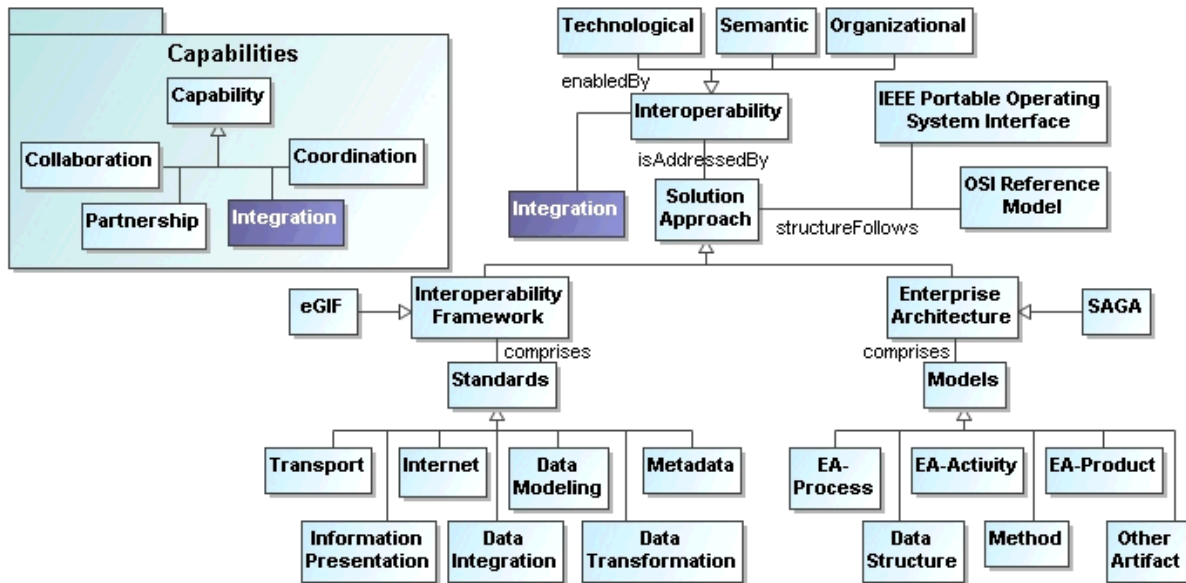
Capabilities

Capability

Collaboration

Coordination

Partnership

Integration

Technological

Semantic

Organizational

enabledBy

Interoperability

IEEE Portable Operating System Interface

isAddressedBy

Integration

Solution Approach

OSI Reference Model

structureFollows

eGIF

Interoperability Framework

Enterprise Architecture

SAGA

comprises

comprises

Standards

Models

Transport

Internet

Data Modeling

Metadata

EA-Process

EA-Activity

EA-Product

Information Presentation

Data Integration

Data Transformation

Data Structure

Method

Other Artifact